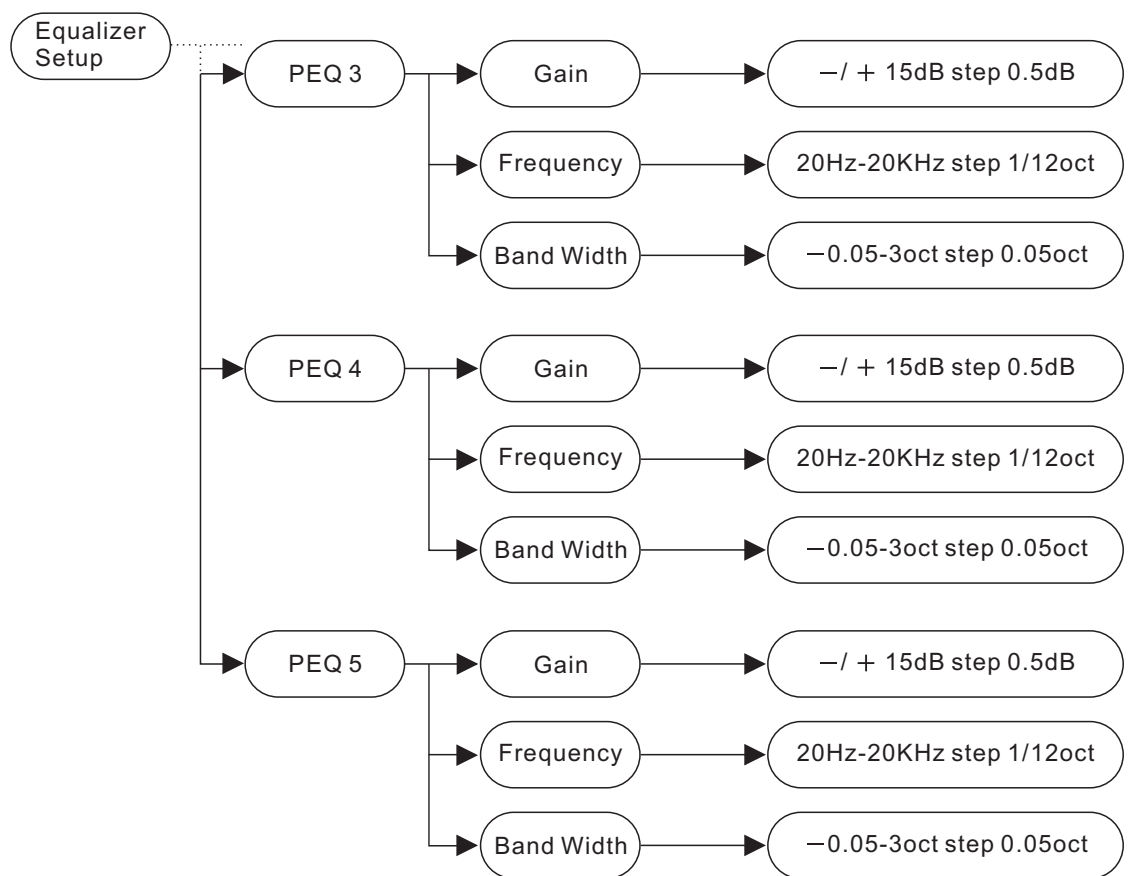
Equalizer Setup

PEQ 3
Gain
−/ + 15dB step 0.5dB
Frequency
20Hz-20KHz step 1/12oct
Band Width
−0.05-3oct step 0.05oct

PEQ 4
Gain
−/ + 15dB step 0.5dB
Frequency
20Hz-20KHz step 1/12oct
Band Width
−0.05-3oct step 0.05oct

PEQ 5
Gain
−/ + 15dB step 0.5dB
Frequency
20Hz-20KHz step 1/12oct
Band Width
−0.05-3oct step 0.05oct